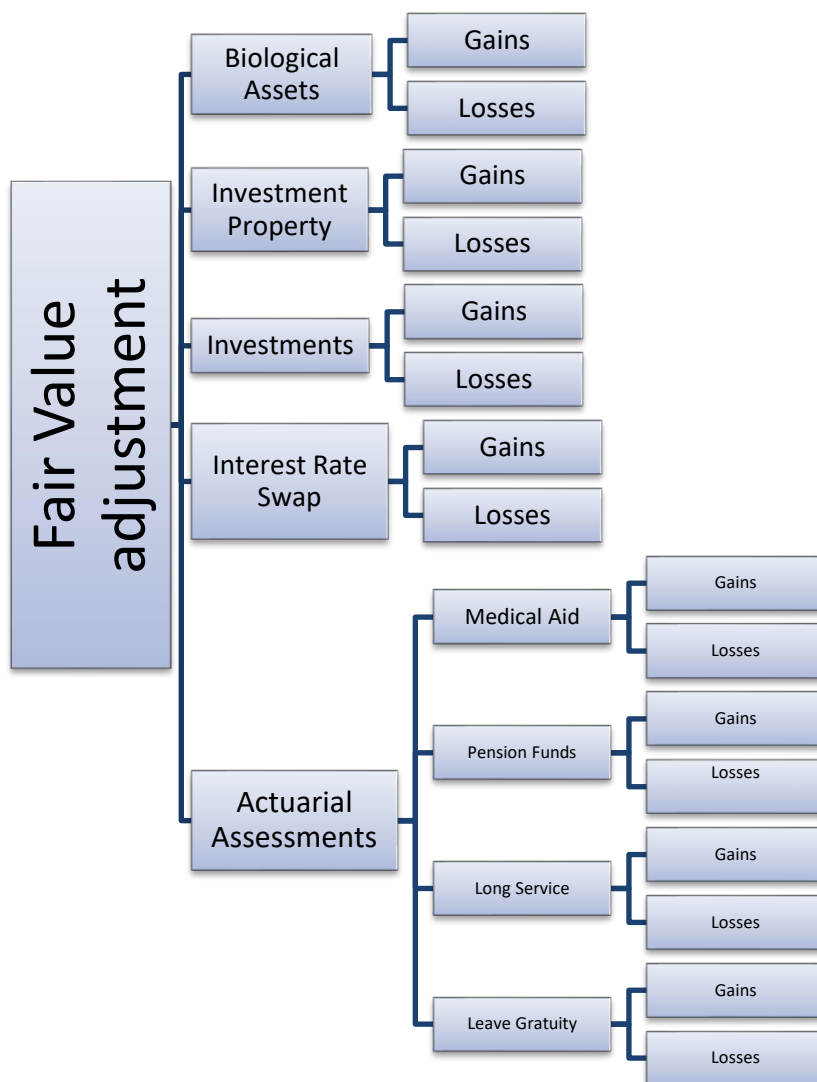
Fair Value adjustment

Biological Assets
Gains
Losses

Investment Property
Gains
Losses

Investments
Gains
Losses

Interest Rate Swap
Gains
Losses

Actuarial Assessments

Medical Aid
Gains
Losses

Pension Funds
Gains
Losses

Long Service
Gains
Losses

Leave Gratuity
Gains
Losses